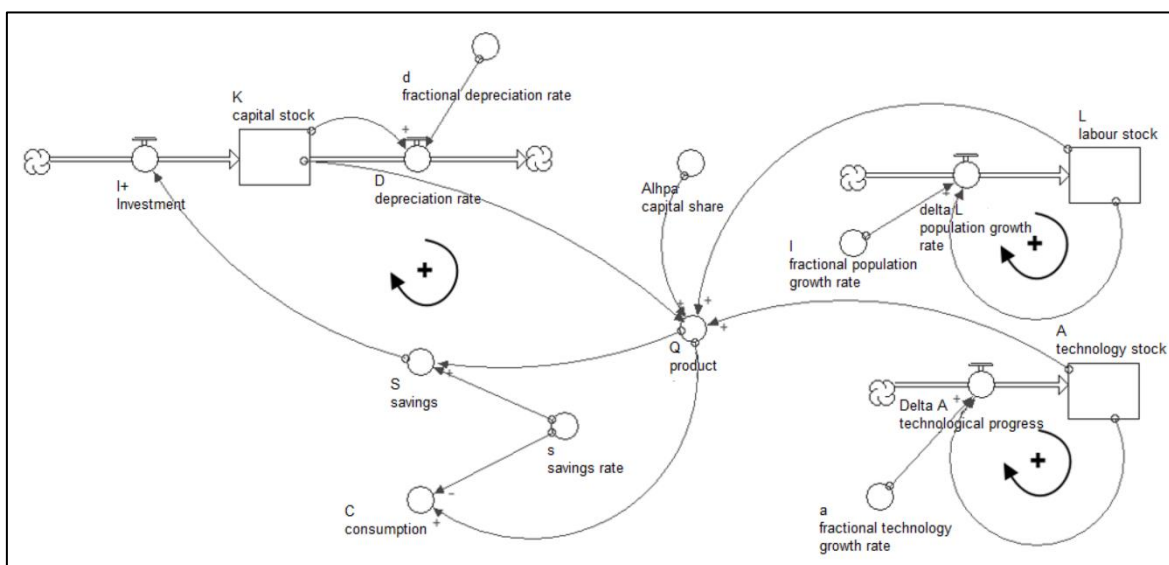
d
fractional depreciation rate

K
capital stock

I+
Investment

D
depreciation rate

Alhpa
capital share

L
labour stock

delta L
population growth rate

l
fractional population growth rate

Q
product

A
technology stock

S
savings

s
savings rate

C
consumption

Delta A
technological progress

a
fractional technology growth rate

+
+
+
+
+
+
+
+
+
+
-